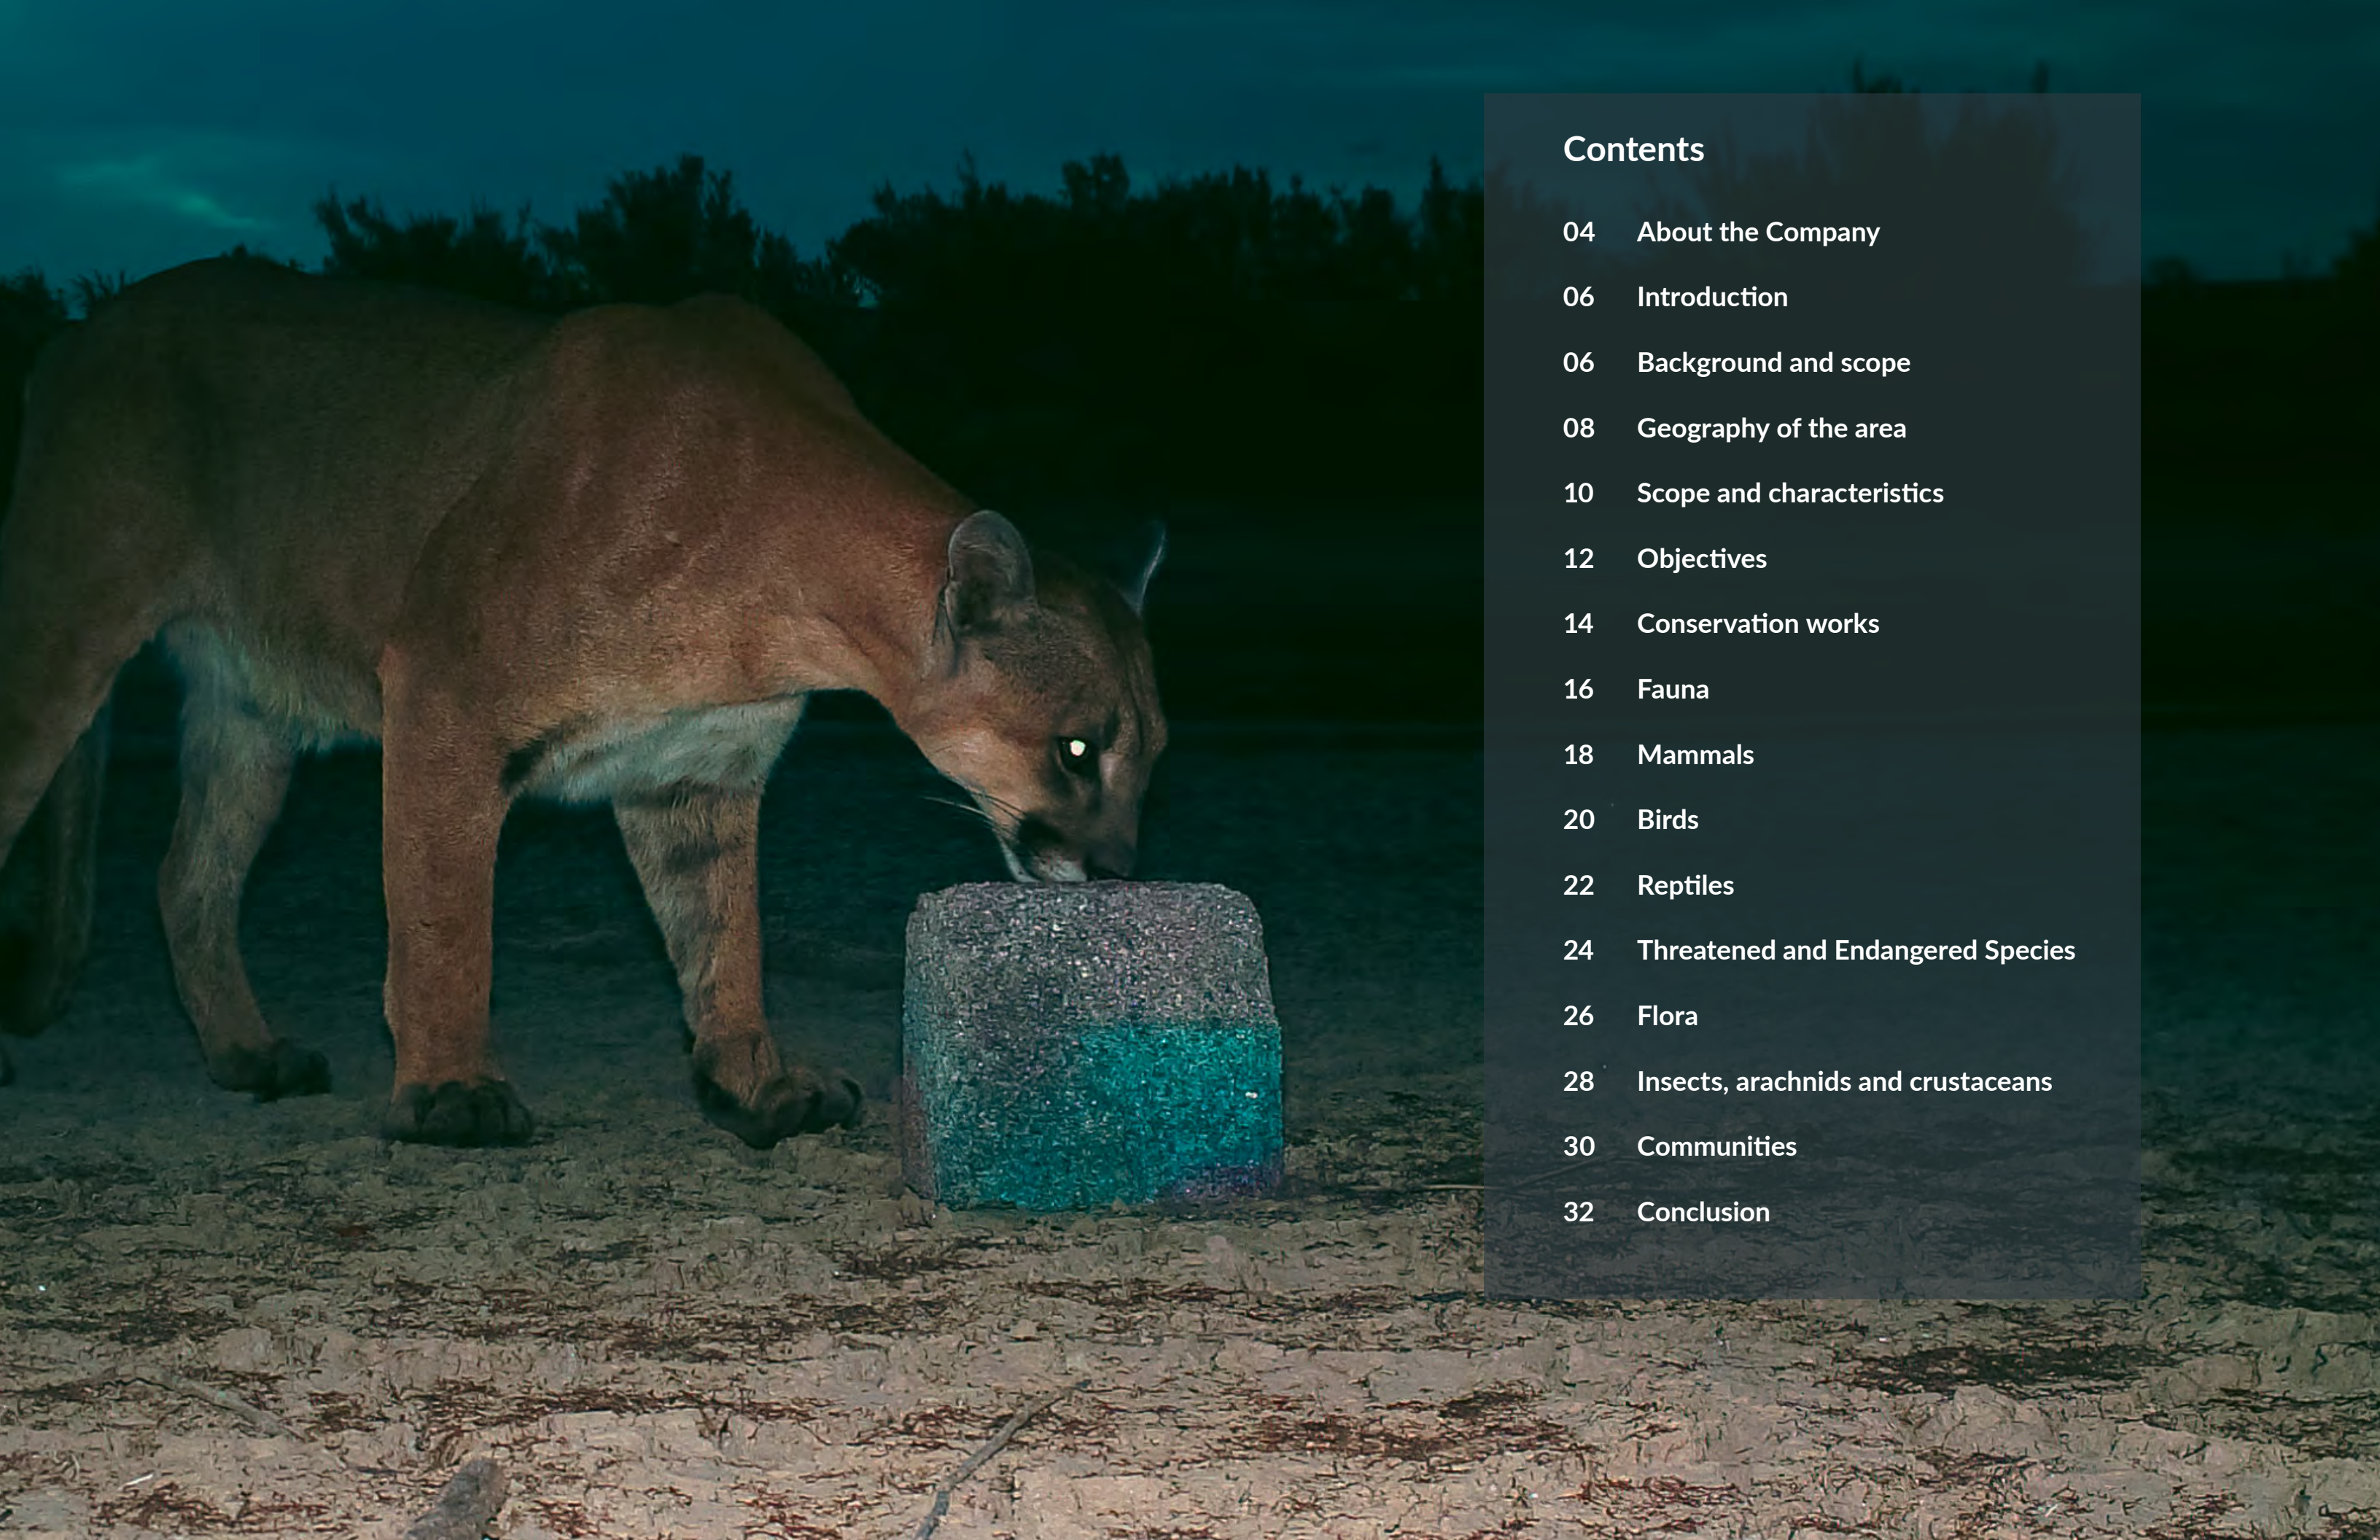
Contents

04 About the Company

06 Introduction

06 Background and scope

08 Geography of the area

10 Scope and characteristics

12 Objectives

14 Conservation works

16 Fauna

18 Mammals

20 Birds

22 Reptiles

24 Threatened and Endangered Species

26 Flora

28 Insects, arachnids and crustaceans

30 Communities

32 Conclusion